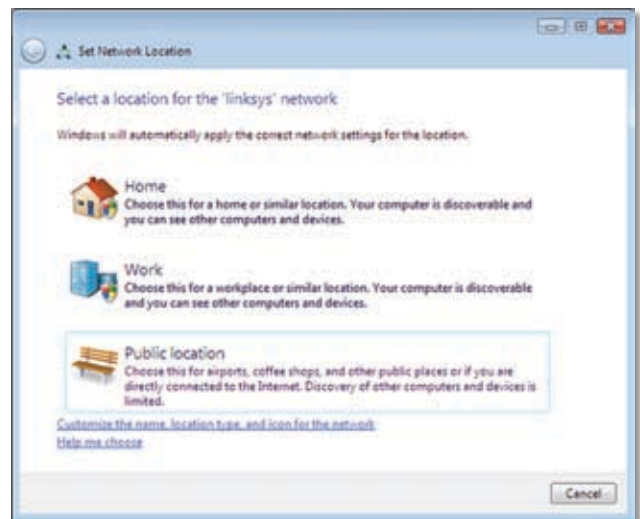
Set Network Location

Select a location for the 'linksys' network

Windows will automatically apply the correct network settings for the location.

Home
Choose this for a home or similar location. Your computer is discoverable and you can see other computers and devices.

Work
Choose this for a workplace or similar location. Your computer is discoverable and you can see other computers and devices.

Public location
Choose this for airports, coffee shops, and other public places or if you are directly connected to the Internet. Discovery of other computers and devices is limited.

Customize the name, location type, and icon for the network

Help me choose

Cancel